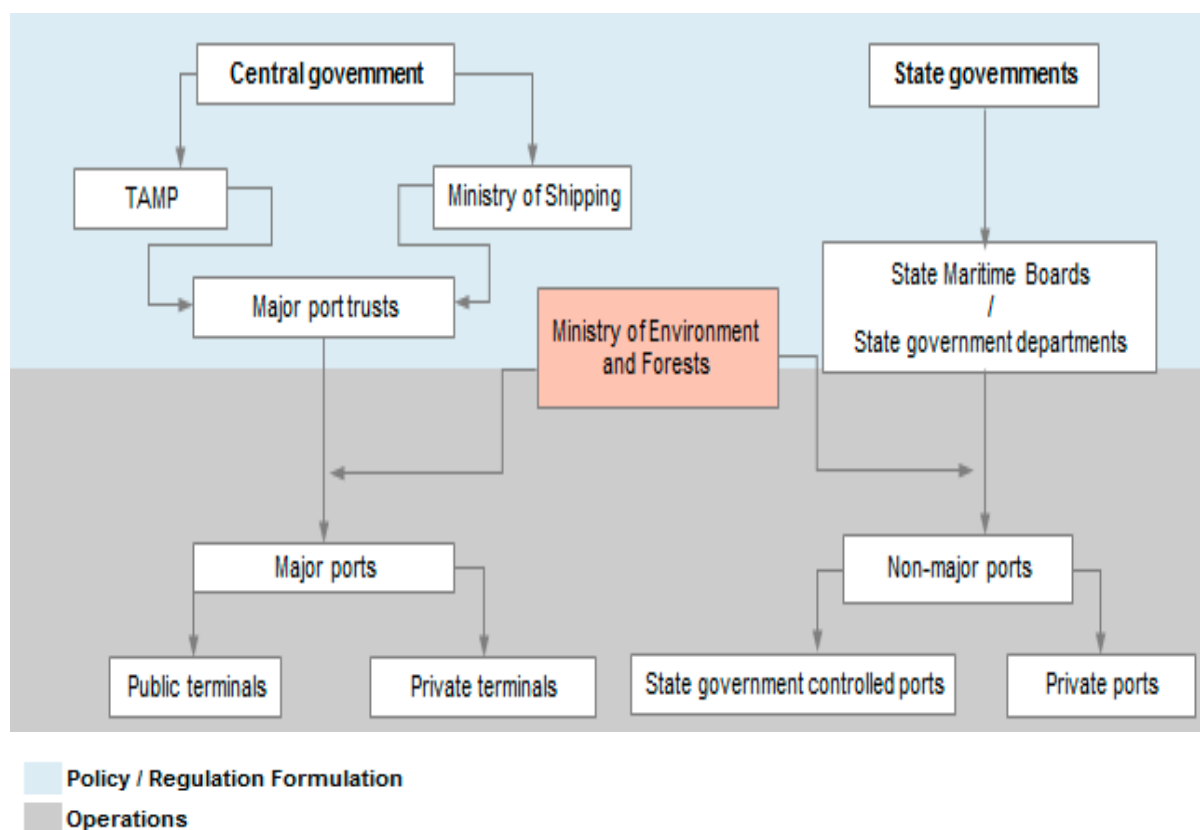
Central government

State governments

TAMP

Ministry of Shipping

State Maritime Boards
/
State government departments

Major port trusts

Ministry of Environment and Forests

Major ports

Non-major ports

Public terminals

Private terminals

State government controlled ports

Private ports

Policy / Regulation Formulation

Operations